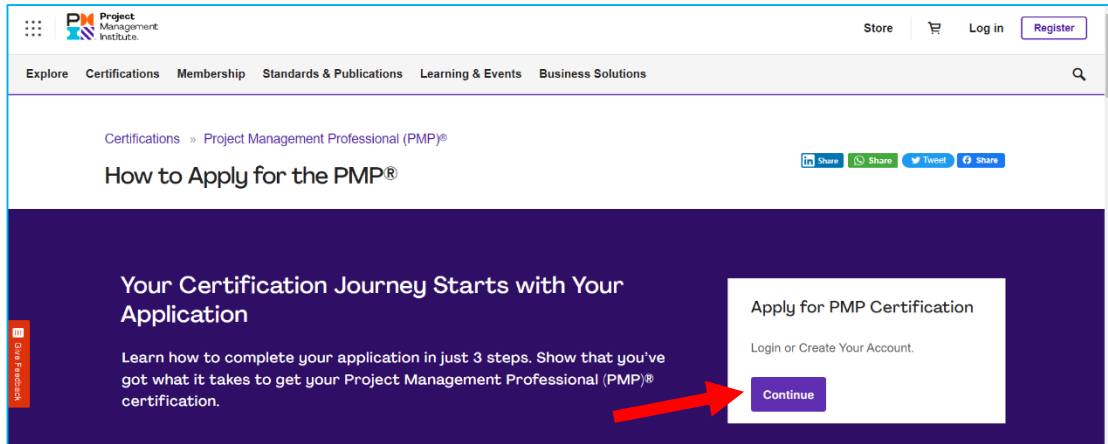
Project Management Institute.

Store Log in Register

Explore Certifications Membership Standards & Publications Learning & Events Business Solutions

Certifications » Project Management Professional (PMP)®

How to Apply for the PMP®

Share Share Tweet Share

Your Certification Journey Starts with Your Application

Learn how to complete your application in just 3 steps. Show that you've got what it takes to get your Project Management Professional (PMP)® certification.

Apply for PMP Certification

Login or Create Your Account.

Continue

Give Feedback